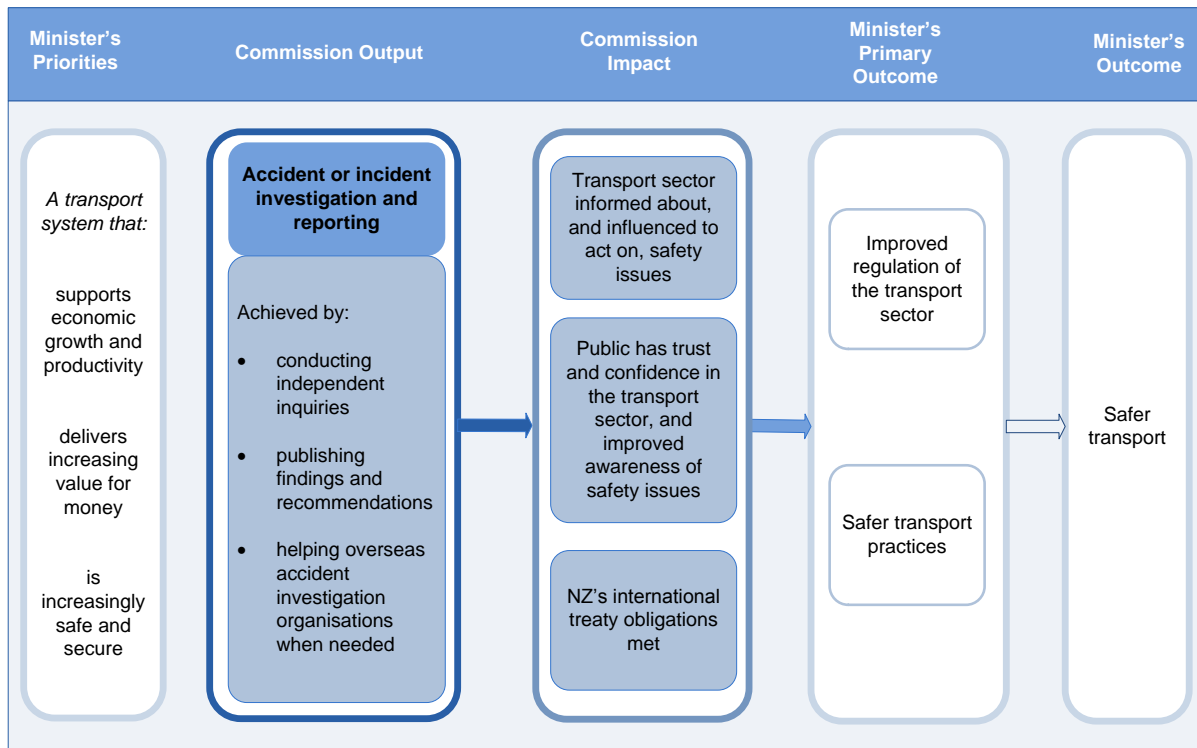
Minister's Priorities

Commission Output

Commission Impact

Minister's Primary Outcome

Minister's Outcome

A transport system that:

supports economic growth and productivity

delivers increasing value for money

is increasingly safe and secure

Accident or incident investigation and reporting

Achieved by:

- conducting independent inquiries
- publishing findings and recommendations
- helping overseas accident investigation organisations when needed

Transport sector informed about, and influenced to act on, safety issues

Public has trust and confidence in the transport sector, and improved awareness of safety issues

NZ's international treaty obligations met

Improved regulation of the transport sector

Safer transport practices

Safer transport